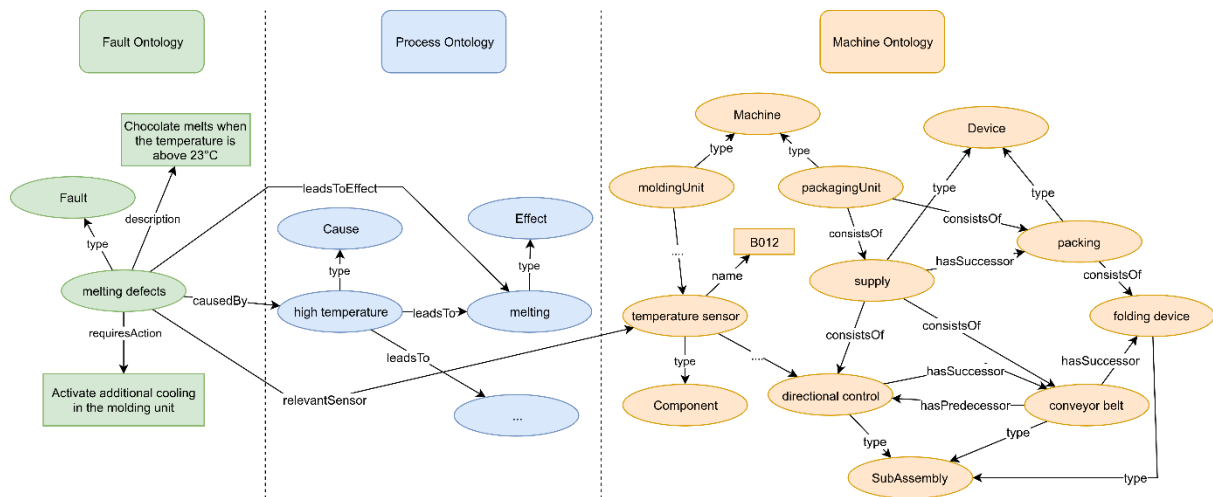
Fault Ontology

Process Ontology

Machine Ontology

Chocolate melts when the temperature is above 23°C

Fault

description

type

melting defects

requiresAction

Activate additional cooling in the molding unit

causedBy

relevantSensor

leadsToEffect

Cause

type

high temperature

leadsTo

leadsTo

...

Effect

type

melting

Machine

type

type

moldingUnit

packagingUnit

....

B012

name

temperature sensor

type

Component

....

Device

type

type

consistsOf

consistsOf

packing

hasSuccessor

supply

consistsOf

consistsOf

consistsOf

folding device

hasSuccessor

directional control

hasSuccessor

hasPredecessor

conveyor belt

type

type

SubAssembly

type